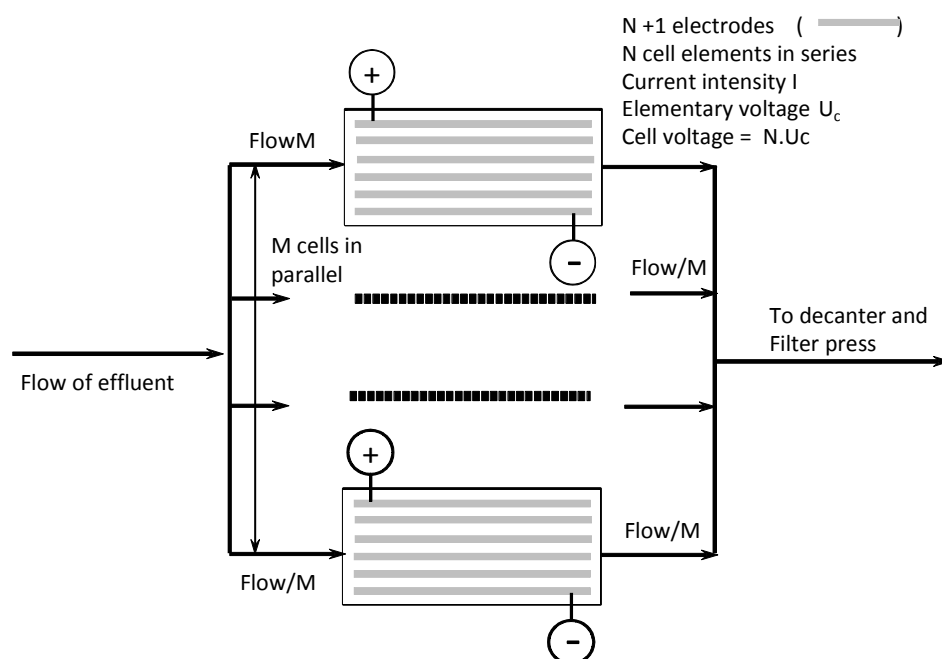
N +1 electrodes ( )
N cell elements in series
Current intensity I
Elementary voltage $U_c$
Cell voltage = N.Uc

+

FlowM

M cells in parallel

-

Flow/M

To decanter and Filter press

Flow of effluent

+

Flow/M

Flow/M

-